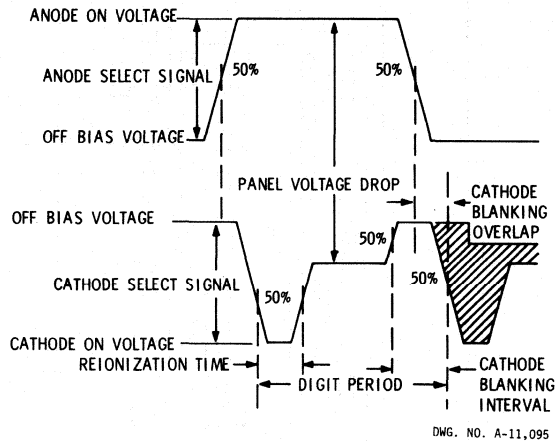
ANODE ON VOLTAGE
ANODE SELECT SIGNAL
50%
50%
OFF BIAS VOLTAGE
PANEL VOLTAGE DROP
CATHODE BLANKING OVERLAP
OFF BIAS VOLTAGE
50%
CATHODE SELECT SIGNAL
50%
50%
CATHODE ON VOLTAGE
REIONIZATION TIME
DIGIT PERIOD
CATHODE BLANKING INTERVAL
DWG. NO. A-11,095